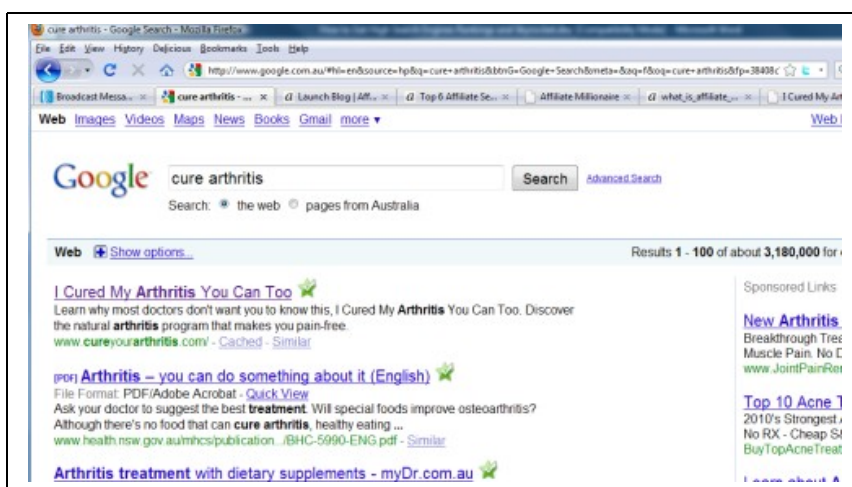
cure arthritis - Google Search - Mozilla Firefox

File Edit View History Delicious Bookmarks Tools Help

http://www.google.com.au/#hl=en&source=hp&q=cure+arthritis&btnG=Google+Search&meta=&aq=f&oq=cure+arthritis&fp=38408c

Broadcast Messa... × | cure arthritis - ... × | Launch Blog | Aff... × | Top 6 Affiliate Se... × | Affiliate Millionaire × | what_is_affiliate_... × | I Cured My Art

Web Images Videos Maps News Books Gmail more ▾ Web

Google cure arthritis Search Advanced Search

Search: the web pages from Australia

Web Show options... Results 1 - 100 of about 3,180,000 for

I Cured My Arthritis You Can Too
Learn why most doctors don't want you to know this, I Cured My Arthritis You Can Too. Discover the natural arthritis program that makes you pain-free.
www.cureyourarthritis.com/ - Cached - Similar

[PDF] Arthritis – you can do something about it (English)
File Format: PDF/Adobe Acrobat - Quick View
Ask your doctor to suggest the best treatment. Will special foods improve osteoarthritis? Although there's no food that can cure arthritis, healthy eating ...
www.health.nsw.gov.au/mhcs/publication.../BHC-5990-ENG.pdf - Similar

Arthritis treatment with dietary supplements - myDr.com.au

Sponsored Links

New Arthritis
Breakthrough Trea
Muscle Pain. No D
www.JointPainRel

Top 10 Acne T
2010's Strongest A
No RX - Cheap S
BuyTopAcneTreat

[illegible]